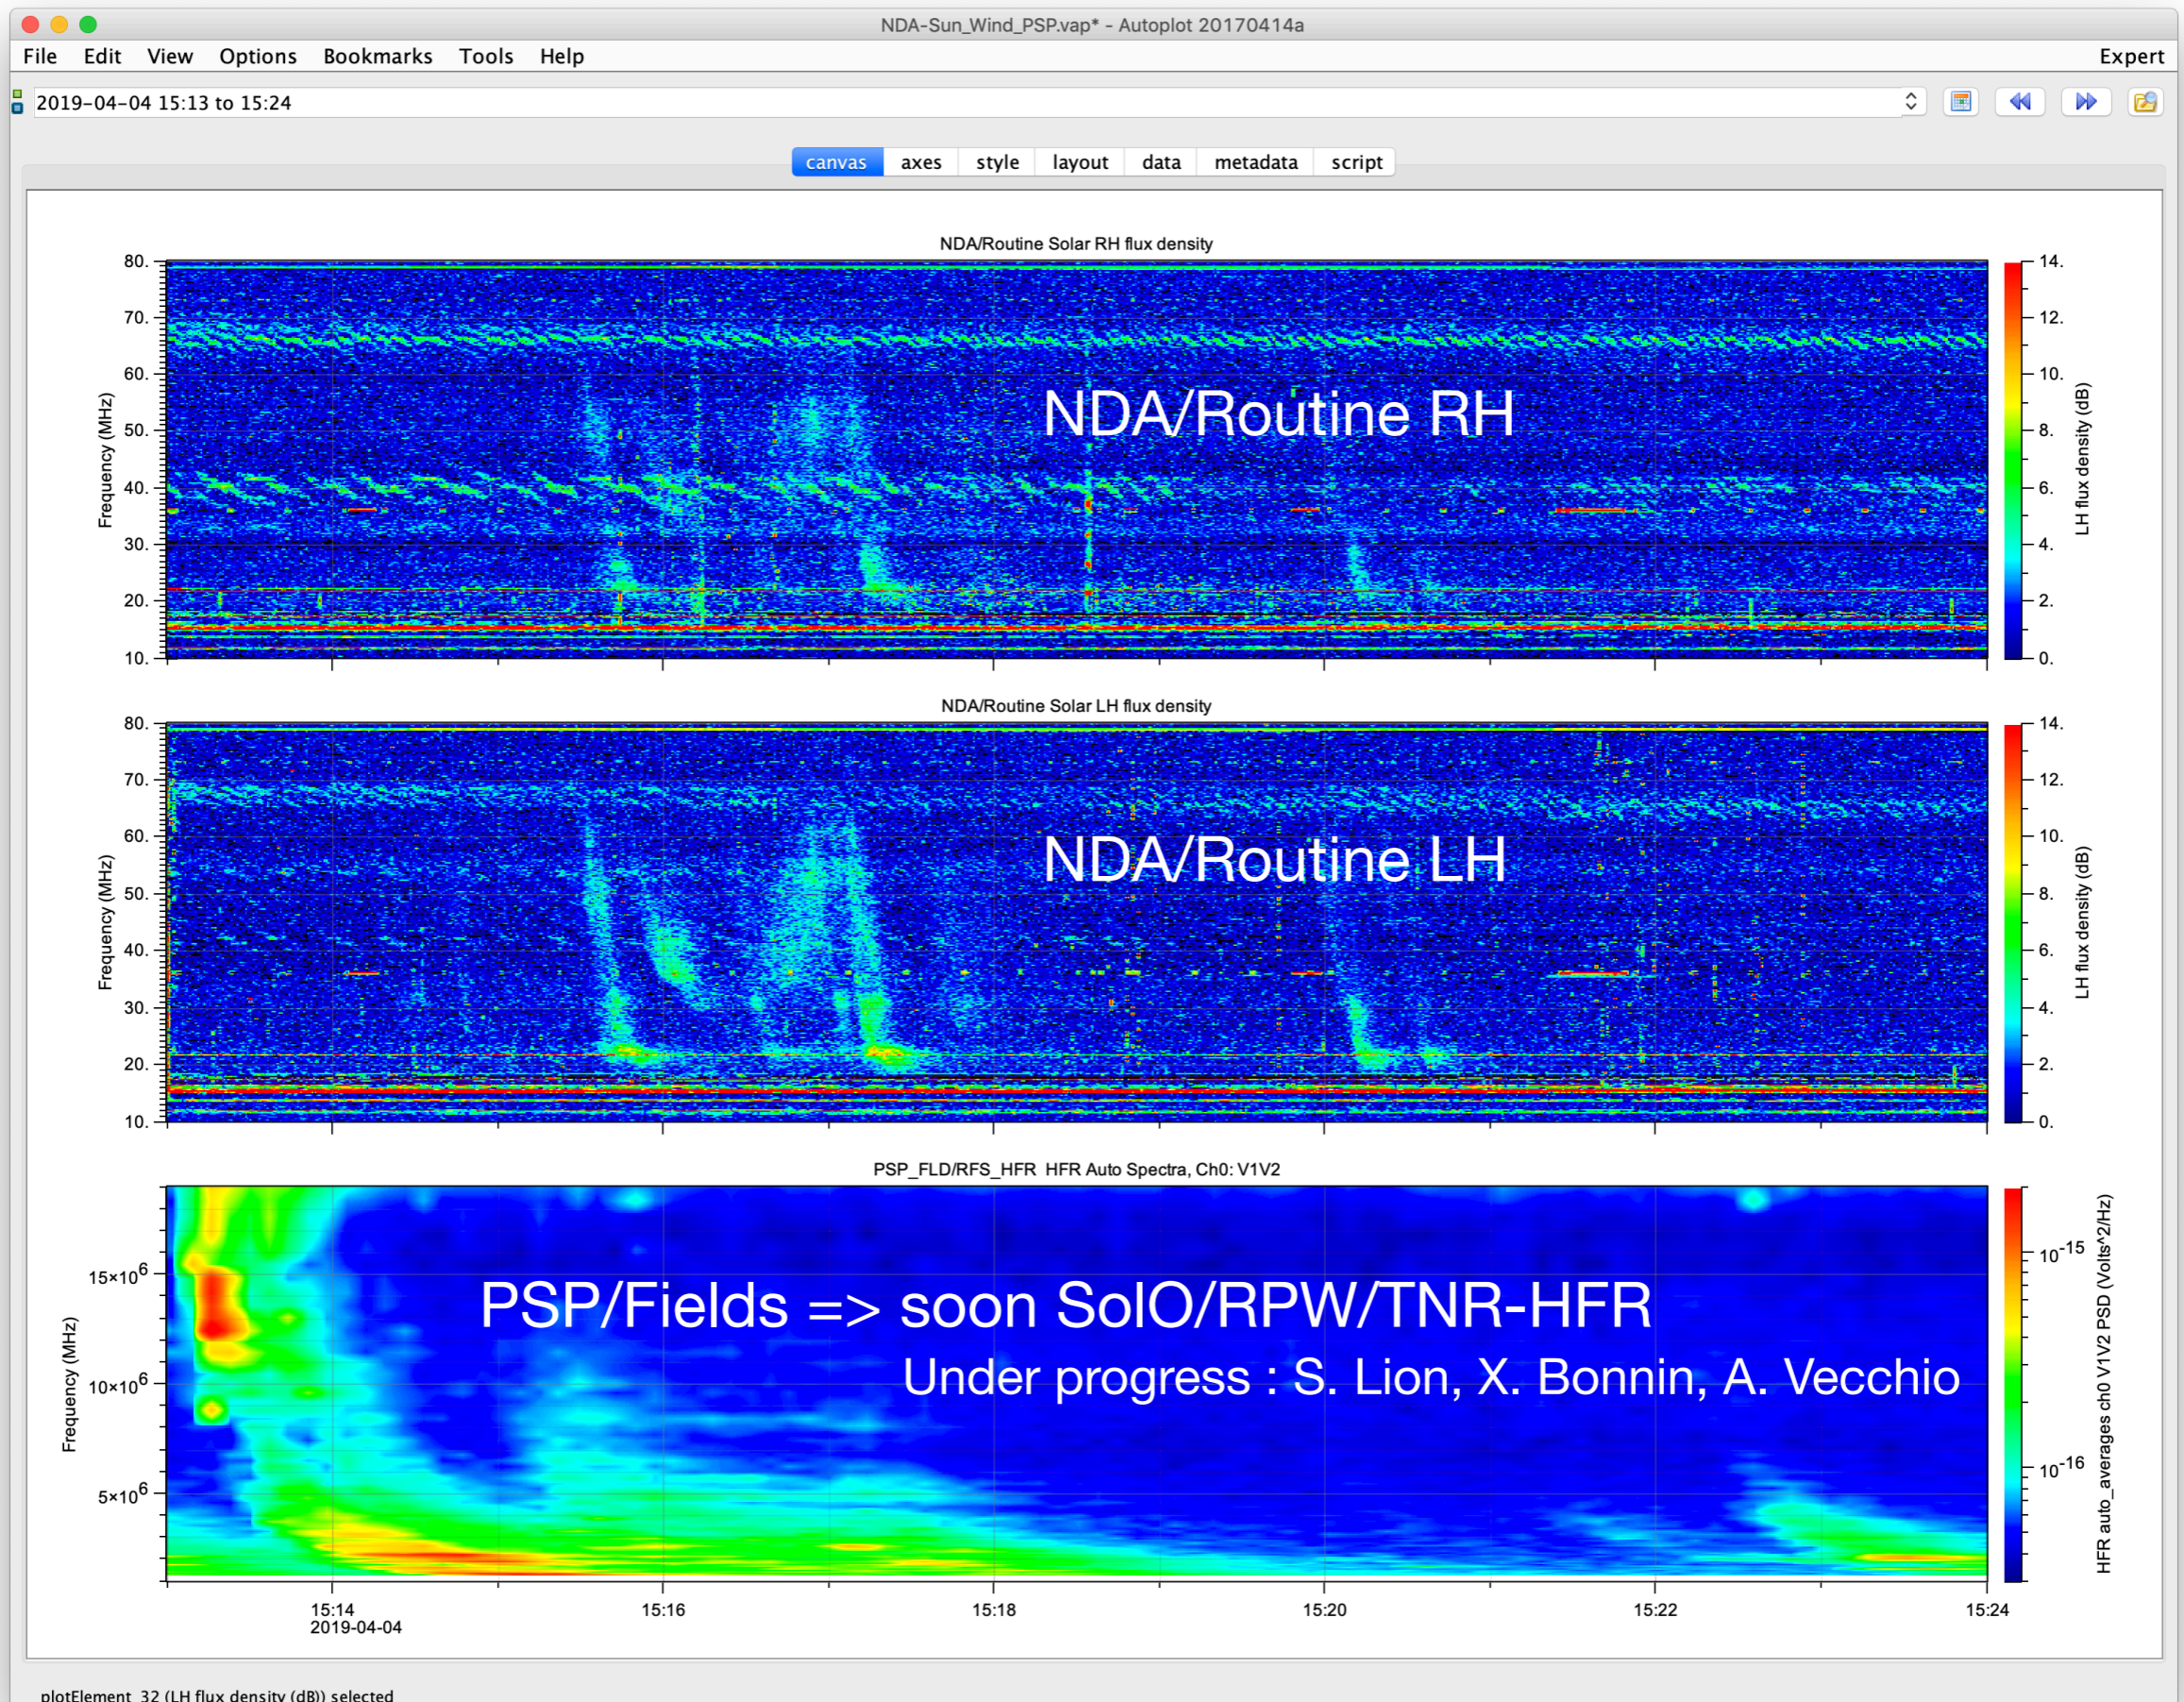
NDA-Sun_Wind_PSP.vap* - Autoplot 20170414a

File Edit View Options Bookmarks Tools Help Expert

2019-04-04 15:13 to 15:24

canvas axes style layout data metadata script

NDA/Routine Solar RH flux density

80.
70.
60.
50.
40.
30.
20.
10.

Frequency (MHz)

NDA/Routine RH

14.
12.
10.
8.
6.
4.
2.
0.

LH flux density (dB)

NDA/Routine Solar LH flux density

80.
70.
60.
50.
40.
30.
20.
10.

Frequency (MHz)

NDA/Routine LH

14.
12.
10.
8.
6.
4.
2.
0.

LH flux density (dB)

PSP_FLD/RFS_HFR HFR Auto Spectra, Ch0: V1V2

$15\times10^6$
$10\times10^6$
$5\times10^6$

Frequency (MHz)

PSP/Fields => soon SolO/RPW/TNR-HFR

Under progress : S. Lion, X. Bonnin, A. Vecchio

$10^{-15}$
$10^{-16}$

HFR auto_averages ch0 V1V2 PSD (Volts^2/Hz)

15:14
2019-04-04
15:16
15:18
15:20
15:22
15:24

plotElement_32 (LH flux density (dB)) selected